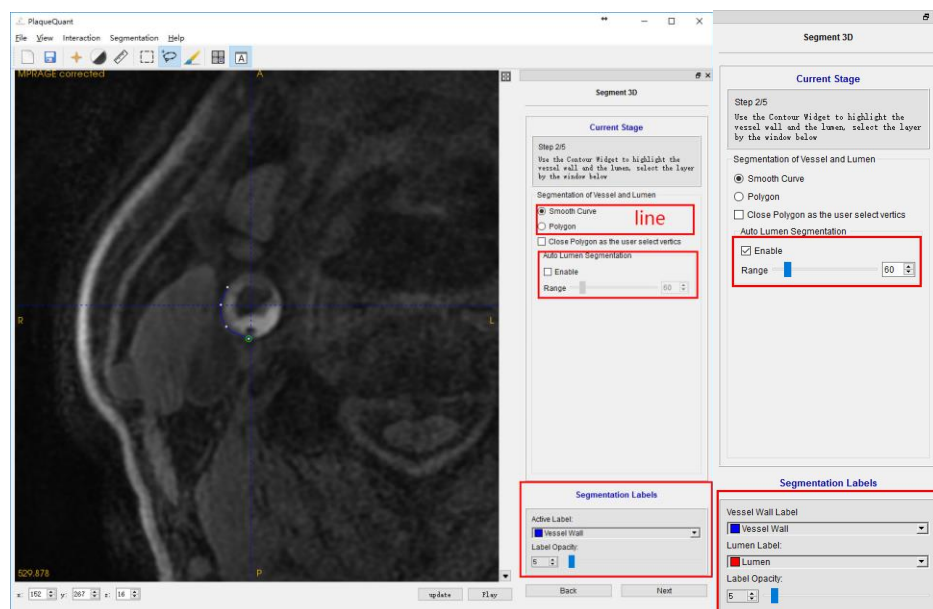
PlaqueQuant

File View Interaction Segmentation Help

MPRAGE corrected

A

R

L

P

529.878

x: 152 y: 267 z: 16

update

Play

Segment 3D

Current Stage

Step 2/5
Use the Contour Widget to highlight the vessel wall and the lumen, select the layer by the window below

Segmentation of Vessel and Lumen

Smooth Curve

line

Polygon

Close Polygon as the user select vertics

Auto Lumen Segmentation

Enable

Range

60

Segmentation Labels

Active Label:

Vessel Wall

Label Opacity:

5

Back

Next

Segment 3D

Current Stage

Step 2/5
Use the Contour Widget to highlight the vessel wall and the lumen, select the layer by the window below

Segmentation of Vessel and Lumen

Smooth Curve

Polygon

Close Polygon as the user select vertics

Auto Lumen Segmentation

Enable

Range

60

Segmentation Labels

Vessel Wall Label

Vessel Wall

Lumen Label:

Lumen

Label Opacity:

5